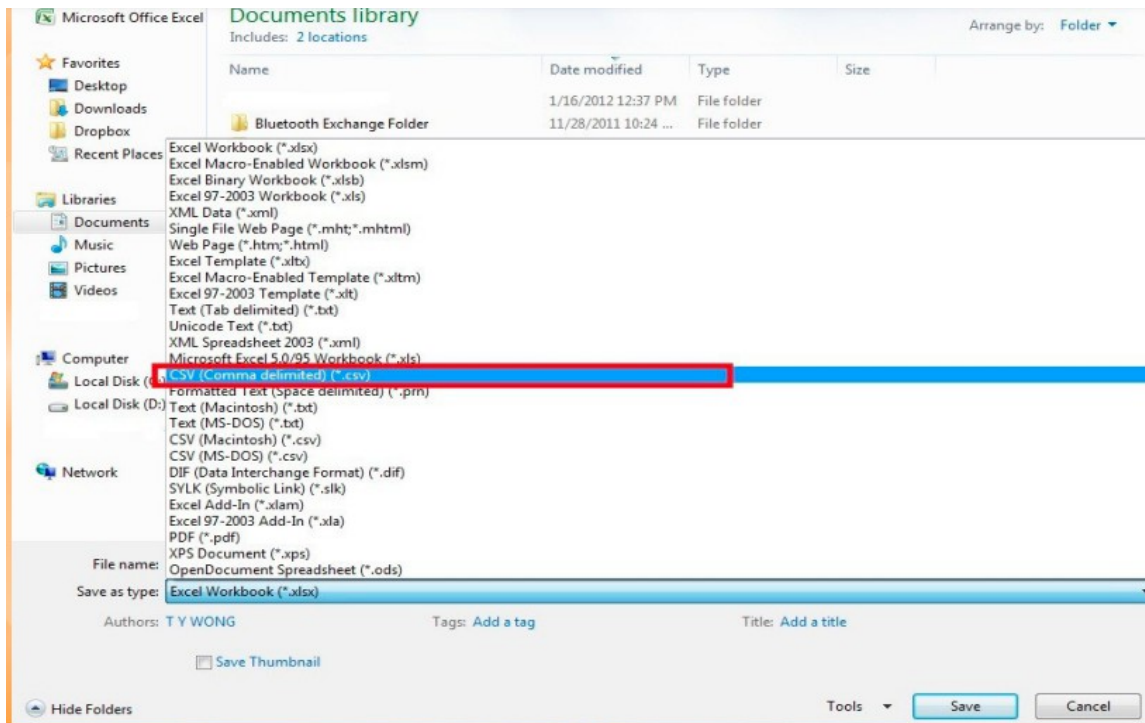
Microsoft Office Excel

Documents library
Includes: 2 locations

Arrange by: Folder

Favorites
Desktop
Downloads
Dropbox
Recent Places

Libraries
Documents
Music
Pictures
Videos

Computer
Local Disk (C
Local Disk (D:)

Network

| Name | Date modified | Type | Size |
|---|---|---|---|
| | 1/16/2012 12:37 PM | File folder | |
| Bluetooth Exchange Folder | 11/28/2011 10:24 ... | File folder | |

Excel Workbook (*.xlsx)
Excel Macro-Enabled Workbook (*.xlsm)
Excel Binary Workbook (*.xlsb)
Excel 97-2003 Workbook (*.xls)
XML Data (*.xml)
Single File Web Page (*.mht;*.mhtml)
Web Page (*.htm;*.html)
Excel Template (*.xltx)
Excel Macro-Enabled Template (*.xltm)
Excel 97-2003 Template (*.xlt)
Text (Tab delimited) (*.txt)
Unicode Text (*.txt)
XML Spreadsheet 2003 (*.xml)
Microsoft Excel 5.0/95 Workbook (*.xls)
CSV (Comma delimited) (*.csv)
Formatted Text (Space delimited) (*.prn)
Text (Macintosh) (*.txt)
Text (MS-DOS) (*.txt)
CSV (Macintosh) (*.csv)
CSV (MS-DOS) (*.csv)
DIF (Data Interchange Format) (*.dif)
SYLK (Symbolic Link) (*.slk)
Excel Add-In (*.xlam)
Excel 97-2003 Add-In (*.xla)
PDF (*.pdf)
XPS Document (*.xps)
OpenDocument Spreadsheet (*.ods)

File name:
Save as type: Excel Workbook (*.xlsx)

Authors: T Y WONG
Tags: Add a tag
Title: Add a title

Save Thumbnail

Hide Folders
Tools
Save
Cancel